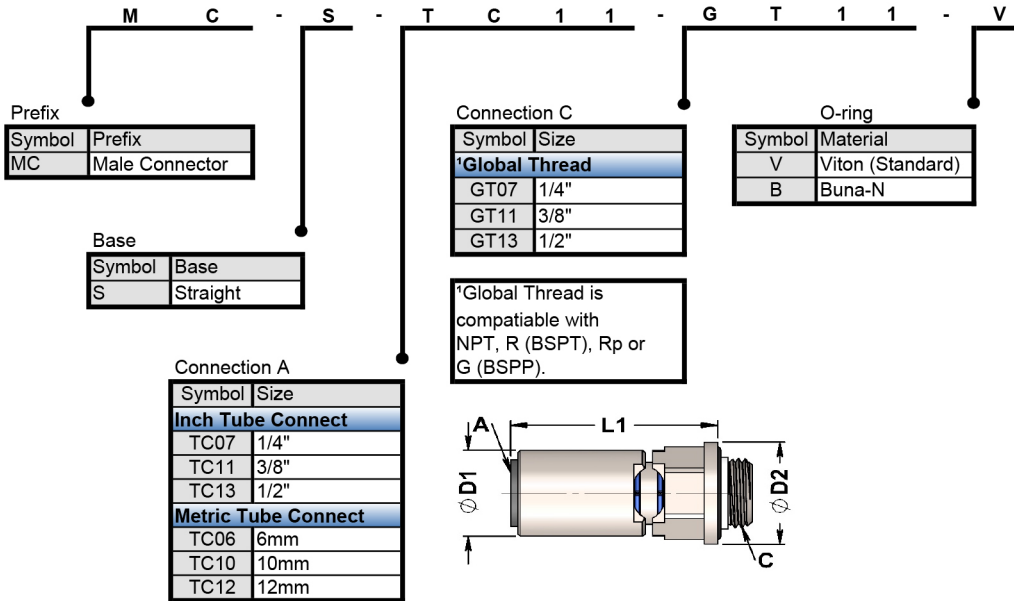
M C - S - T C 1 1 - G T 1 1 - V

Prefix

| Symbol | Prefix |
|---|---|
| MC | Male Connector |

Base

| Symbol | Base |
|---|---|
| S | Straight |

Connection A

| Symbol | Size |
|---|---|
| Inch Tube Connect | |
| TC07 | 1/4" |
| TC11 | 3/8" |
| TC13 | 1/2" |
| Metric Tube Connect | |
| TC06 | 6mm |
| TC10 | 10mm |
| TC12 | 12mm |

Connection C

| Symbol | Size |
|---|---|
| ¹Global Thread | |
| GT07 | 1/4" |
| GT11 | 3/8" |
| GT13 | 1/2" |

¹Global Thread is compatiable with NPT, R (BSPT), Rp or G (BSPP).

O-ring

| Symbol | Material |
|---|---|
| V | Viton (Standard) |
| B | Buna-N |

A
L1
$\phi$ D1
$\phi$ D2
C